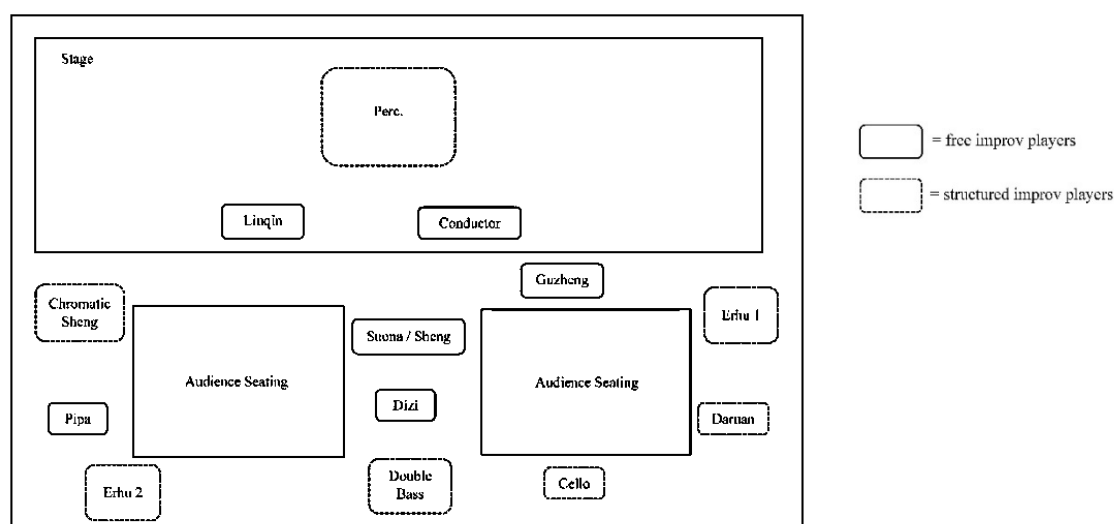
Stage

Perc.

Linqin

Conductor

Guzheng

Chromatic Sheng

Suona / Sheng

Erhu 1

Audience Seating

Audience Seating

Dizi

Pipa

Daruan

Erhu 2

Double Bass

Cello

= free improv players

= structured improv players